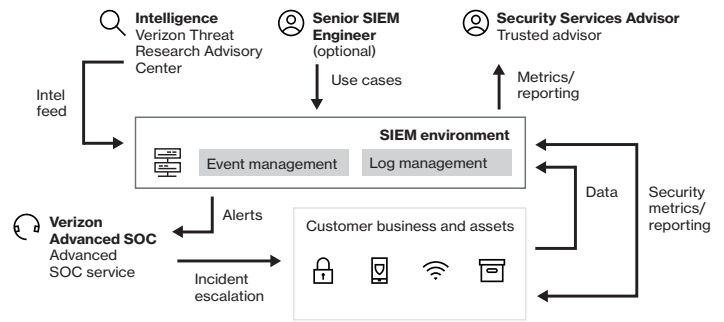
Intelligence
Verizon Threat Research Advisory Center

Senior SIEM Engineer
(optional)

Security Services Advisor
Trusted advisor

Intel feed

Use cases

Metrics/ reporting

SIEM environment

Event management

Log management

Data

Security metrics/ reporting

Alerts

Verizon Advanced SOC
Advanced SOC service

Customer business and assets

Incident escalation